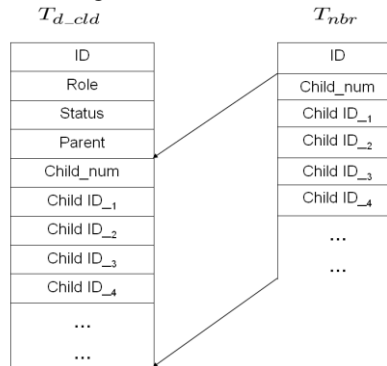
$T_{d\_cld}$

$T_{nbr}$

| ID |
|---|
| Role |
| Status |
| Parent |
| Child_num |
| Child ID$_{\_1}$ |
| Child ID$_{\_2}$ |
| Child ID$_{\_3}$ |
| Child ID$_{\_4}$ |
| ... |
| ... |

| ID |
|---|
| Child_num |
| Child ID$_{\_1}$ |
| Child ID$_{\_2}$ |
| Child ID$_{\_3}$ |
| Child ID$_{\_4}$ |
| ... |
| ... |